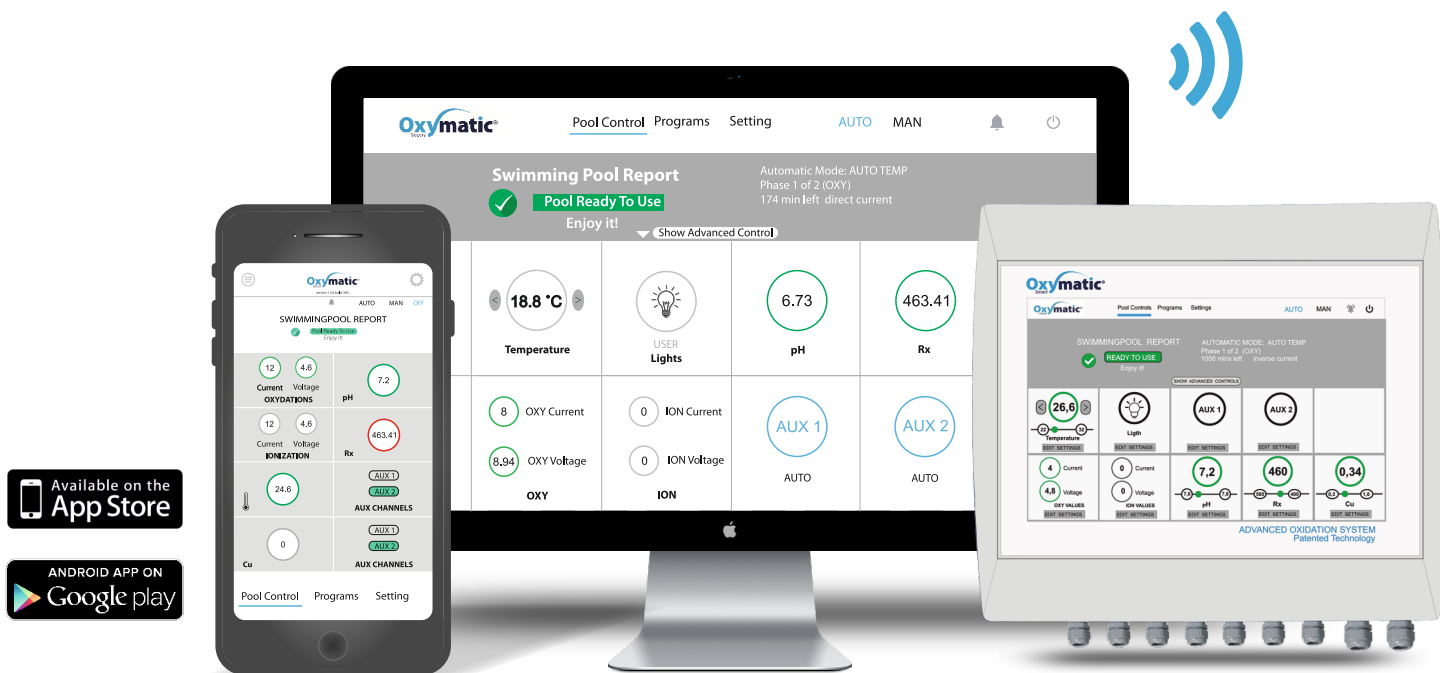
Oxymatic®
Pool Control Programs Setting AUTO MAN

Swimming Pool Report
Pool Ready To Use
Enjoy it!
Automatic Mode: AUTO TEMP
Phase 1 of 2 (OXY)
174 min left direct current
Show Advanced Control

| < 18.8 °C > Temperature | USER Lights | 6.73 pH | 463.41 Rx |
|---|---|---|---|
| 8 OXY Current 8.94 OXY Voltage OXY | 0 ION Current 0 ION Voltage ION | AUX 1 AUTO | AUX 2 AUTO |

Oxymatic®
AUTO MAN OFF
SWIMMINGPOOL REPORT
Pool Ready To Use
Enjoy it!
12 Current 4.6 Voltage OXYDATIONS
7.2 pH
12 Current 4.6 Voltage IONIZATION
463.41 Rx
24.6
AUX 1 AUX 2 AUX CHANNELS
0 Cu
AUX 1 AUX 2 AUX CHANNELS
Pool Control Programs Setting

Available on the App Store

ANDROID APP ON Google play

Oxymatic®
Oxymatic® Pool Controls Programs Settings AUTO MAN
SWIMMINGPOOL REPORT
READY TO USE
Enjoy it!
AUTOMATIC MODE: AUTO TEMP
Phase 1 of 2 (OXY)
1058 mins left inverse current
SHOW ADVANCED CONTROLS
< 26,6 > 22 32 Temperature EDIT SETTINGS
Ligth EDIT SETTINGS
AUX 1 EDIT SETTINGS
AUX 2 EDIT SETTINGS
4 Current 4,8 Voltage OXY VALUES EDIT SETTINGS
0 Current 0 Voltage ION VALUES EDIT SETTINGS
7,2 7,0 7,6 pH EDIT SETTINGS
460 560 460 Rx EDIT SETTINGS
0,34 0,3 1,6 Cu EDIT SETTINGS
ADVANCED OXIDATION SYSTEM
Patented Technology